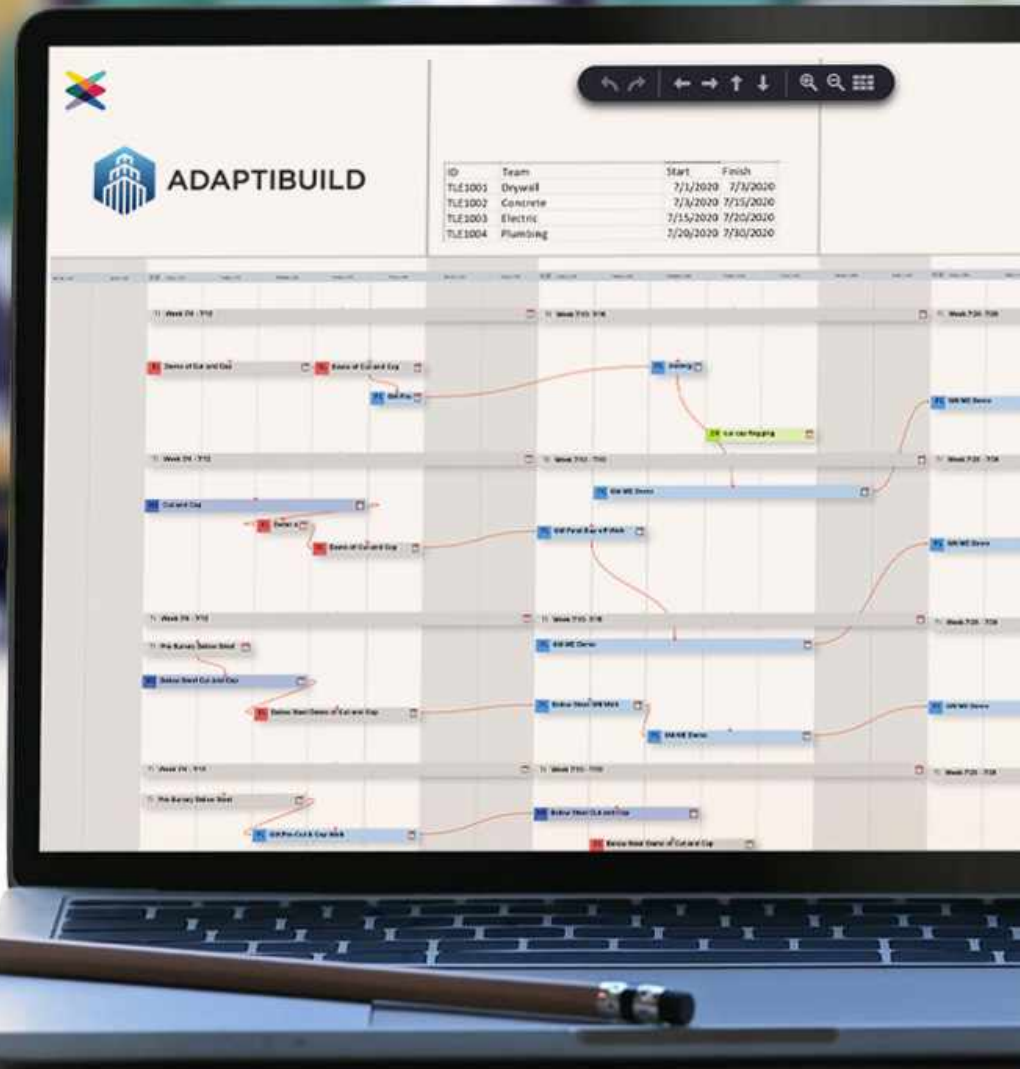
ADAPTIBUILD

| ID | Team | Start | Finish |
|---|---|---|---|
| TLE1001 | Drywall | 7/1/2020 | 7/3/2020 |
| TLE1002 | Concrete | 7/3/2020 | 7/15/2020 |
| TLE1003 | Electric | 7/15/2020 | 7/20/2020 |
| TLE1004 | Plumbing | 7/20/2020 | 7/30/2020 |

Week 7/6 - 7/12
Week 7/13 - 7/19
Week 7/20 - 7/26

Demo of Cut and Cap
Demo of Cut and Cap
Cut and Cap
Demo of Cut and Cap
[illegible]